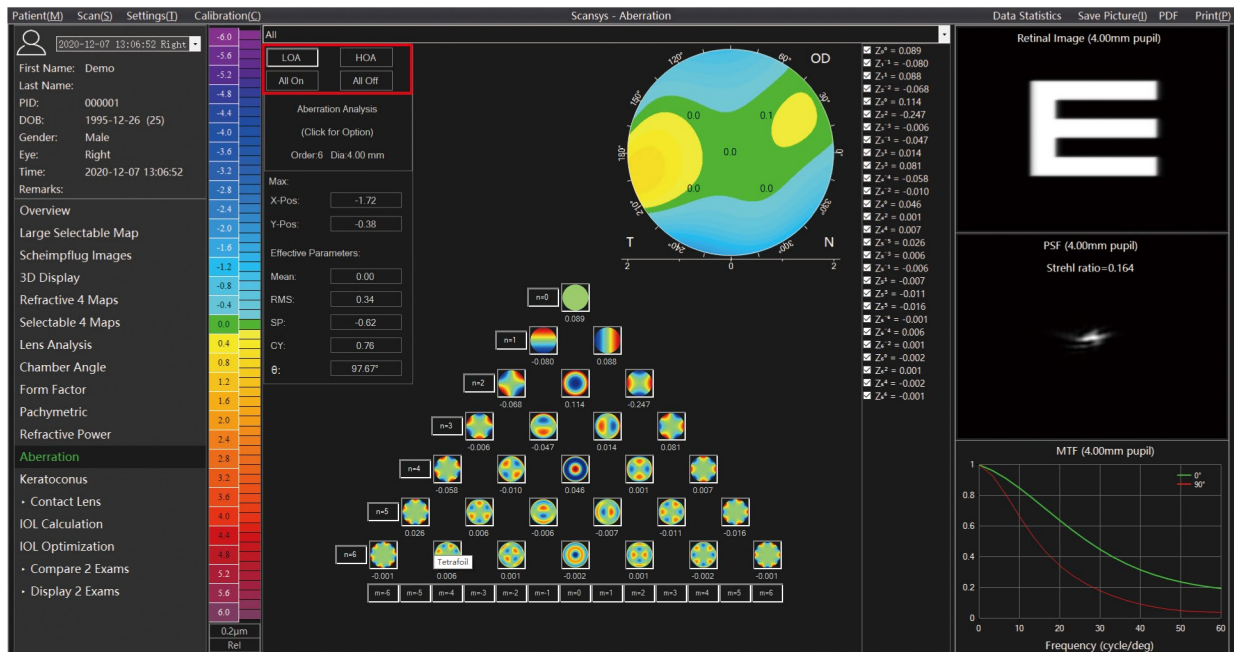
Patient(M) Scan(S) Settings(T) Calibration(C)

Scansys - Aberration

Data Statistics Save Picture(I) PDF Print(P)

2020-12-07 13:06:52 Right

First Name: Demo
Last Name:
PID: 000001
DOB: 1995-12-26 (25)
Gender: Male
Eye: Right
Time: 2020-12-07 13:06:52
Remarks:

Overview
Large Selectable Map
Scheimpflug Images
3D Display
Refractive 4 Maps
Selectable 4 Maps
Lens Analysis
Chamber Angle
Form Factor
Pachymetric
Refractive Power
Aberration
Keratoconus
• Contact Lens
IOL Calculation
IOL Optimization
• Compare 2 Exams
• Display 2 Exams

-6.0
-5.6
-5.2
-4.8
-4.4
-4.0
-3.6
-3.2
-2.8
-2.4
-2.0
-1.6
-1.2
-0.8
-0.4
0.0
0.4
0.8
1.2
1.6
2.0
2.4
2.8
3.2
3.6
4.0
4.4
4.8
5.2
5.6
6.0
0.2μm
Rel

All

LOA HOA
All On All Off

Aberration Analysis
(Click for Option)
Order:6 Dia:4.00 mm

Max:
X-Pos: -1.72
Y-Pos: -0.38

Effective Parameters:
Mean: 0.00
RMS: 0.34
SP: -0.62
CY: 0.76
θ: 97.67°

OD
120° 60° 150° 30° 180° 0° 210° 330° 240° 300°
0.0 0.1 0.0 0.0 0.0
T N
2 0 2

n=0 0.089
n=1 -0.080 0.088
n=2 -0.068 0.114 -0.247
n=3 -0.006 -0.047 0.014 0.081
n=4 -0.058 -0.010 0.046 0.001 0.007
n=5 0.026 0.006 -0.006 -0.007 -0.011 -0.016
n=6 -0.001 Tetrafoil 0.006 0.001 -0.002 0.001 -0.002 -0.001
m=-6 m=-5 m=-4 m=-3 m=-2 m=-1 m=0 m=1 m=2 m=3 m=4 m=5 m=6

$Z_0^0$ = 0.089
$Z_1^{-1}$ = -0.080
$Z_1^1$ = 0.088
$Z_2^{-2}$ = -0.068
$Z_2^0$ = 0.114
$Z_2^2$ = -0.247
$Z_3^{-3}$ = -0.006
$Z_3^{-1}$ = -0.047
$Z_3^1$ = 0.014
$Z_3^3$ = 0.081
$Z_4^{-4}$ = -0.058
$Z_4^{-2}$ = -0.010
$Z_4^0$ = 0.046
$Z_4^2$ = 0.001
$Z_4^4$ = 0.007
$Z_5^{-5}$ = 0.026
$Z_5^{-3}$ = 0.006
$Z_5^{-1}$ = -0.006
$Z_5^1$ = -0.007
$Z_5^3$ = -0.011
$Z_5^5$ = -0.016
$Z_6^{-6}$ = -0.001
$Z_6^{-4}$ = 0.006
$Z_6^{-2}$ = 0.001
$Z_6^0$ = -0.002
$Z_6^2$ = 0.001
$Z_6^4$ = -0.002
$Z_6^6$ = -0.001

Retinal Image (4.00mm pupil)

PSF (4.00mm pupil)
Strehl ratio=0.164

MTF (4.00mm pupil)
0°
90°
1
0.8
0.6
0.4
0.2
0
0 10 20 30 40 50 60
Frequency (cycle/deg)